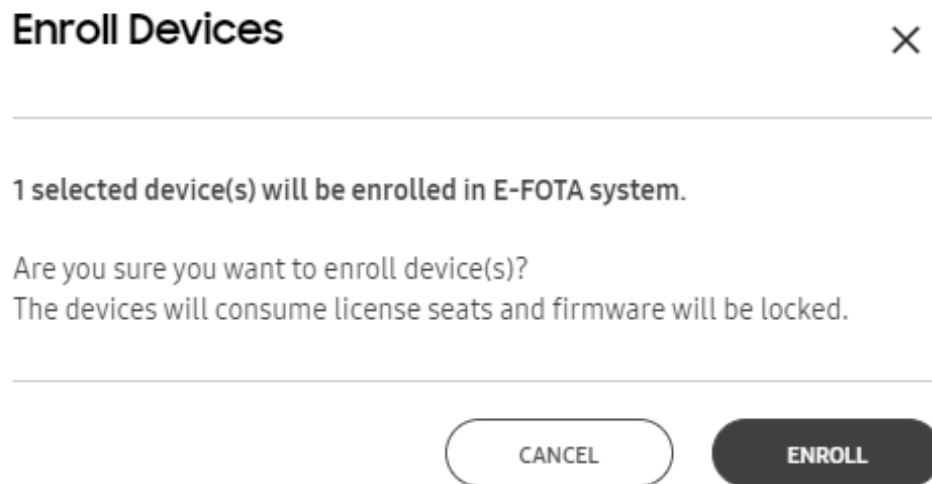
Enroll Devices

×

1 selected device(s) will be enrolled in E-FOTA system.

Are you sure you want to enroll device(s)?
The devices will consume license seats and firmware will be locked.

CANCEL

ENROLL